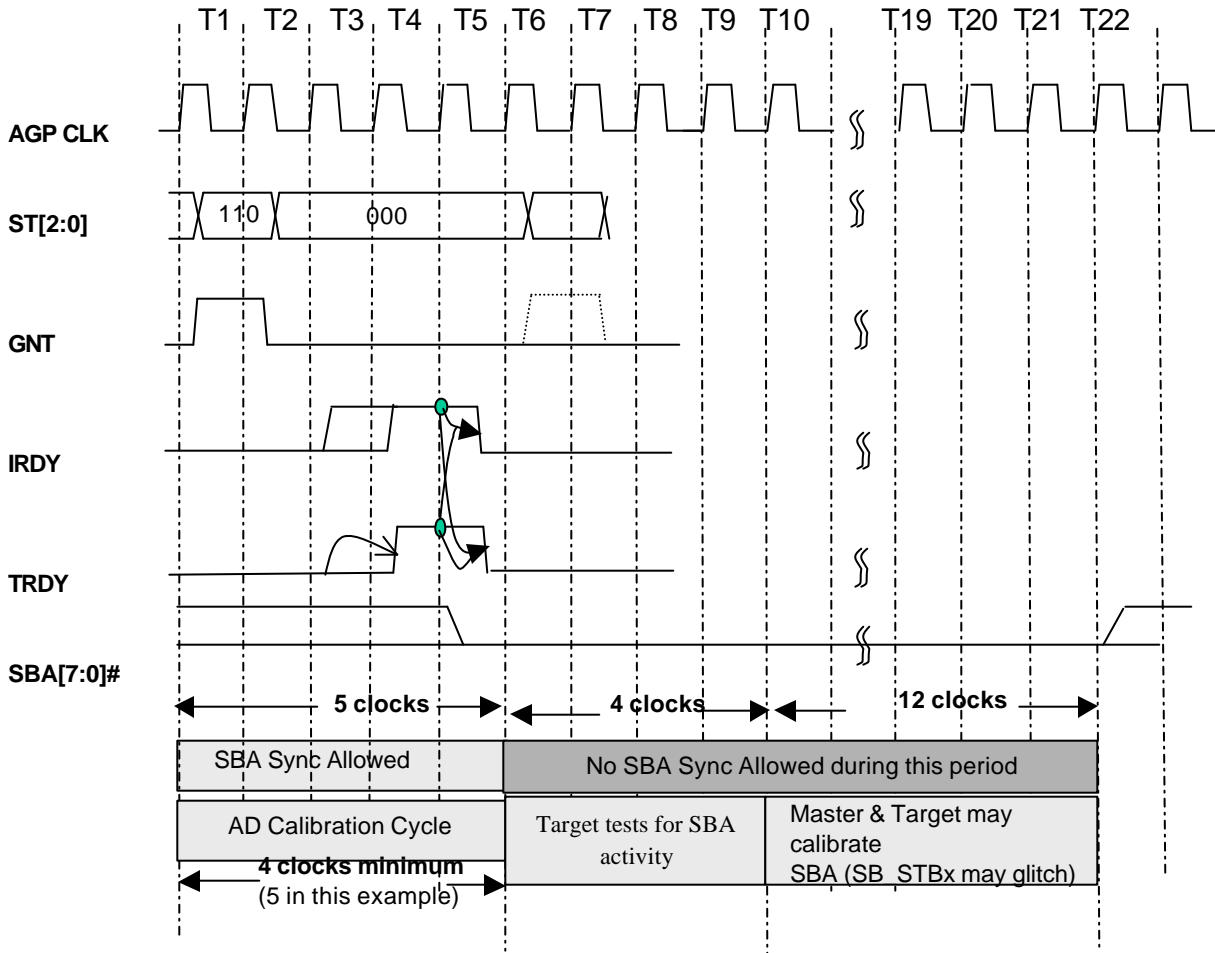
T1 T2 T3 T4 T5 T6 T7 T8 T9 T10 T19 T20 T21 T22

AGP CLK

ST[2:0]

110

000

GNT

IRDY

TRDY

SBA[7:0]#

5 clocks

4 clocks

12 clocks

SBA Sync Allowed

No SBA Sync Allowed during this period

AD Calibration Cycle

Target tests for SBA activity

Master & Target may calibrate SBA (SB_STBx may glitch)

4 clocks minimum
(5 in this example)